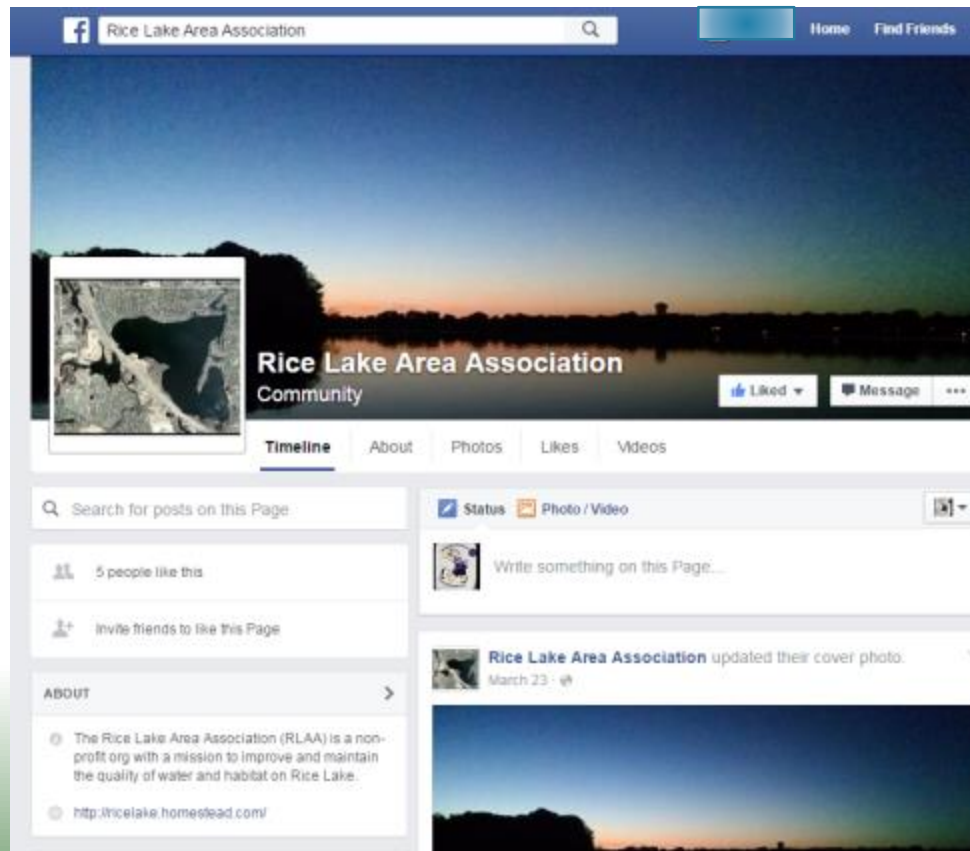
Rice Lake Area Association

Home Find Friends

Rice Lake Area Association
Community

Liked ▾ Message •••

Timeline About Photos Likes Videos

Search for posts on this Page

5 people like this

Invite friends to like this Page

ABOUT

The Rice Lake Area Association (RLAA) is a non-profit org with a mission to improve and maintain the quality of water and habitat on Rice Lake.

http://ricelake.homestead.com/

Status Photo / Video

Write something on this Page...

Rice Lake Area Association updated their cover photo.
March 23 ·